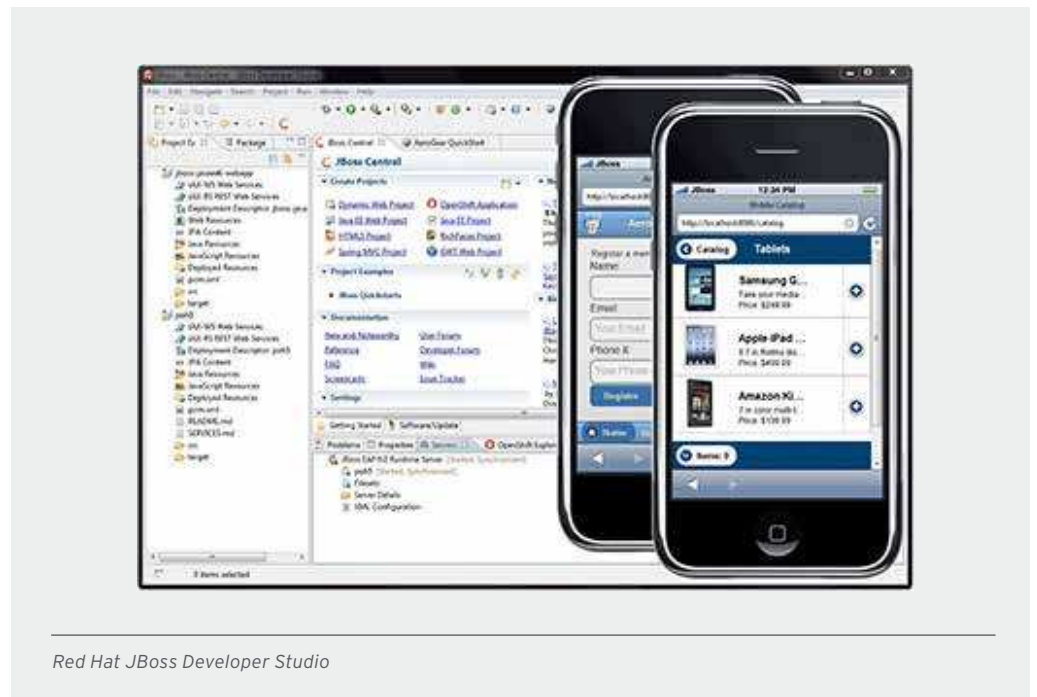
File Edit Navigate Search Project Run Window Help

Project Ex | Package

jboss-javaee6-webapp
JAX-WS Web Services
JAX-RS REST Web Services
Deployment Descriptor: jboss-java
Web Resources
JPA Content
Java Resources
JavaScript Resources
Deployed Resources
pom.xml
src
target
poh5
JAX-WS Web Services
JAX-RS REST Web Services
Deployment Descriptor: poh5
JPA Content
Java Resources
JavaScript Resources
Deployed Resources
Settings
pom.xml
README.md
SERVICES.md
src
target

0 items selected

JBoss Central | AeroGear QuickStart

JBoss Central

Create Projects

Dynamic Web Project
Java EE Web Project
HTML5 Project
Spring MVC Project
OpenShift Application
Java EE Project
RichFaces Project
GWT Web Project

Project Examples

JBoss Quickstarts

Documentation

New and Noteworthy
Reference
FAQ
Screencasts
User Forums
Developer Forums
Wiki
Issue Tracker

Settings

Getting Started | Software/Update

Problems | Properties | Servers | OpenShift Explorer

JBoss EAP 6.0 Runtime Server [Started, Synchronized]
poh5 [Started, Synchronized]
Filesets
Server Details
XML Configuration

JBoss
http://localhost:80
Register a mem
Name
Email
Your Email
Phone #
Your Phone
Register
Status

JBoss 12:34 PM
Mobile Catalog
http://localhost:8080/Catalog
Catalog Tablets
Samsung G...
Take your media
Price: $249.99
Apple iPad ...
9.7 in Retina dis...
Price: $499.99
Amazon Ki...
7 in color multi-t
Price: $199.99
Items: 3

Red Hat JBoss Developer Studio